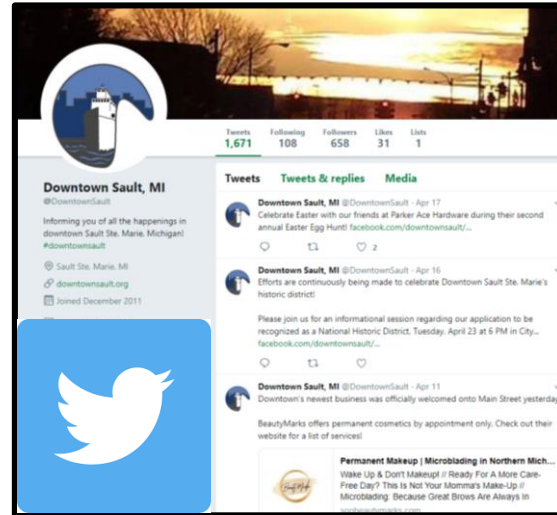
Tweets 1,671 Following 108 Followers 658 Likes 31 Lists 1

Downtown Sault, MI
@DowntownSault

Informing you of all the happenings in downtown Sault Ste. Marie, Michigan! #downtownsault

Sault Ste. Marie, MI
downtownsault.org
Joined December 2011

Tweets Tweets & replies Media

Downtown Sault, MI @DowntownSault · Apr 17
Celebrate Easter with our friends at Parker Ace Hardware during their second annual Easter Egg Hunt! facebook.com/downtownsault/...

2

Downtown Sault, MI @DowntownSault · Apr 16
Efforts are continuously being made to celebrate Downtown Sault Ste. Marie's historic district!

Please join us for an informational session regarding our application to be recognized as a National Historic District. Tuesday, April 23 at 6 PM in City... facebook.com/downtownsault/...

Downtown Sault, MI @DowntownSault · Apr 11
Downtown's newest business was officially welcomed onto Main Street yesterday

BeautyMarks offers permanent cosmetics by appointment only. Check out their website for a list of services!

Permanent Makeup | Microblading in Northern Mich...
Wake Up & Don't Makeup! // Ready For A More Care-Free Day? This Is Not Your Momma's Make-Up // Microblading: Because Great Brows Are Always In
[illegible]